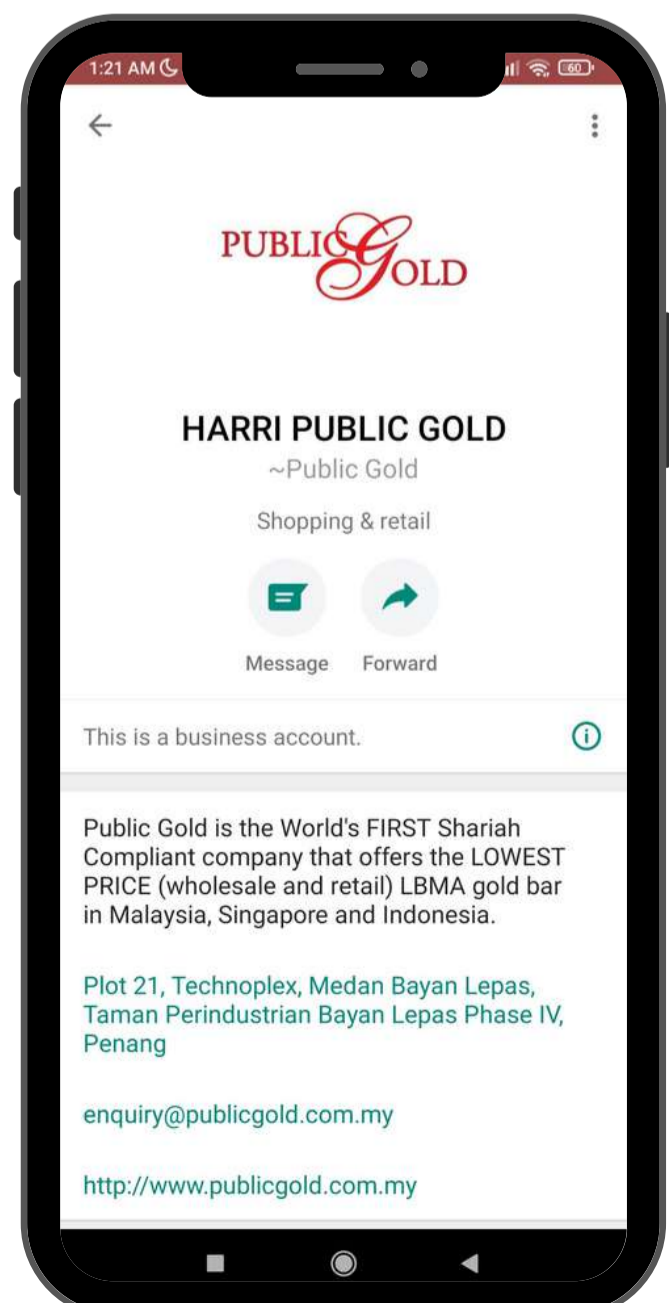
1:21 AM

60

PUBLIC GOLD

HARRI PUBLIC GOLD
~Public Gold

Shopping & retail

Message Forward

This is a business account.

Public Gold is the World's FIRST Shariah Compliant company that offers the LOWEST PRICE (wholesale and retail) LBMA gold bar in Malaysia, Singapore and Indonesia.

Plot 21, Technoplex, Medan Bayan Lepas, Taman Perindustrian Bayan Lepas Phase IV, Penang

enquiry@publicgold.com.my

http://www.publicgold.com.my